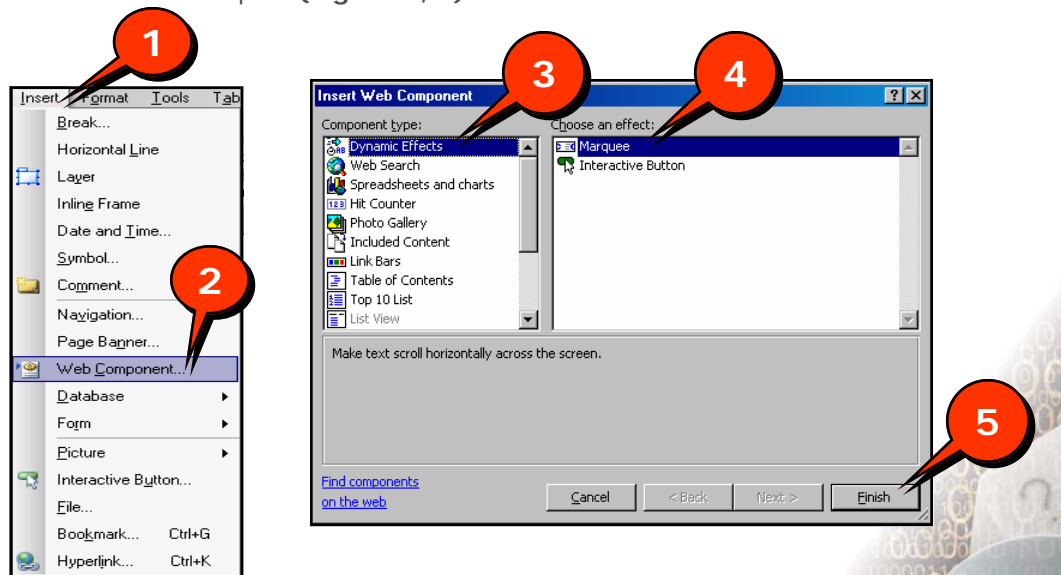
1

Insert Format Tools Tab

Break...
Horizontal Line
Layer
Inline Frame
Date and Time...
Symbol...
Comment...
Navigation...
Page Banner...
Web Component...
Database
Form
Picture
Interactive Button...
File...
Bookmark... Ctrl+G
Hyperlink... Ctrl+K

2

Insert Web Component

3

4

Component type:
Dynamic Effects
Web Search
Spreadsheets and charts
Hit Counter
Photo Gallery
Included Content
Link Bars
Table of Contents
Top 10 List
List View

Choose an effect:
Marquee
Interactive Button

Make text scroll horizontally across the screen.

5

Find components on the web

Cancel
< Back
Next >
Finish